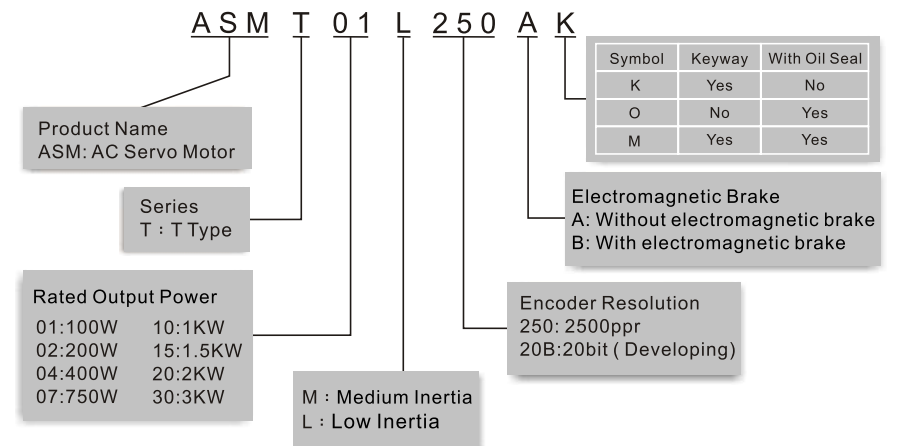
ASM T 01 L 250 A K

| Symbol | Keyway | With Oil Seal |
|---|---|---|
| K | Yes | No |
| O | No | Yes |
| M | Yes | Yes |

Product Name
ASM: AC Servo Motor

Series
T : T Type

Electromagnetic Brake
A: Without electromagnetic brake
B: With electromagnetic brake

Rated Output Power
01:100W 10:1KW
02:200W 15:1.5KW
04:400W 20:2KW
07:750W 30:3KW

Encoder Resolution
250: 2500ppr
20B:20bit ( Developing)

M : Medium Inertia
L : Low Inertia